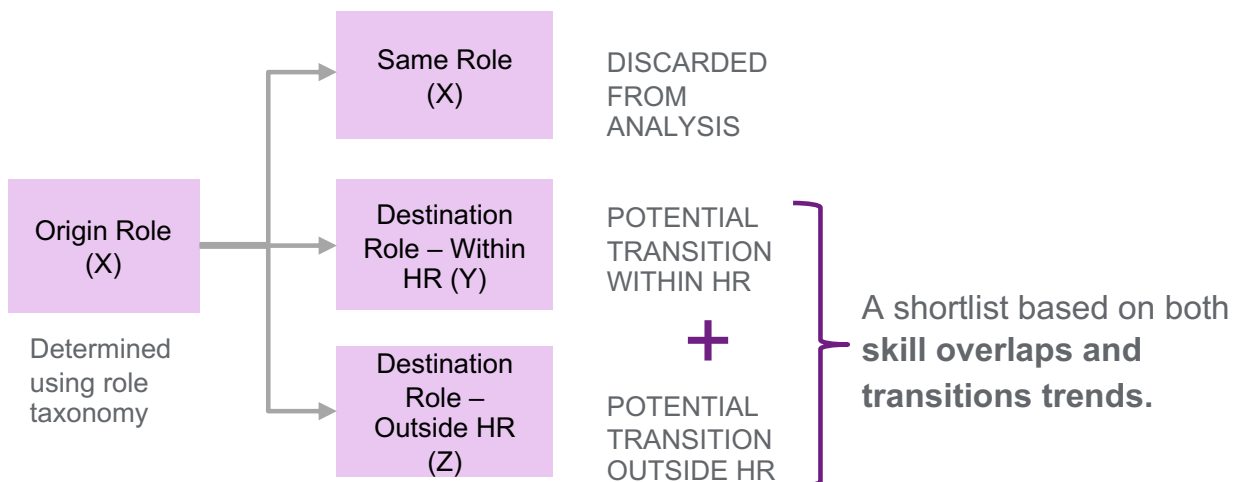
Origin Role (X)

Determined using role taxonomy

Same Role (X)

DISCARDED FROM ANALYSIS

Destination Role – Within HR (Y)

POTENTIAL TRANSITION WITHIN HR

+

Destination Role – Outside HR (Z)

POTENTIAL TRANSITION OUTSIDE HR

A shortlist based on both **skill overlaps and transitions trends.**